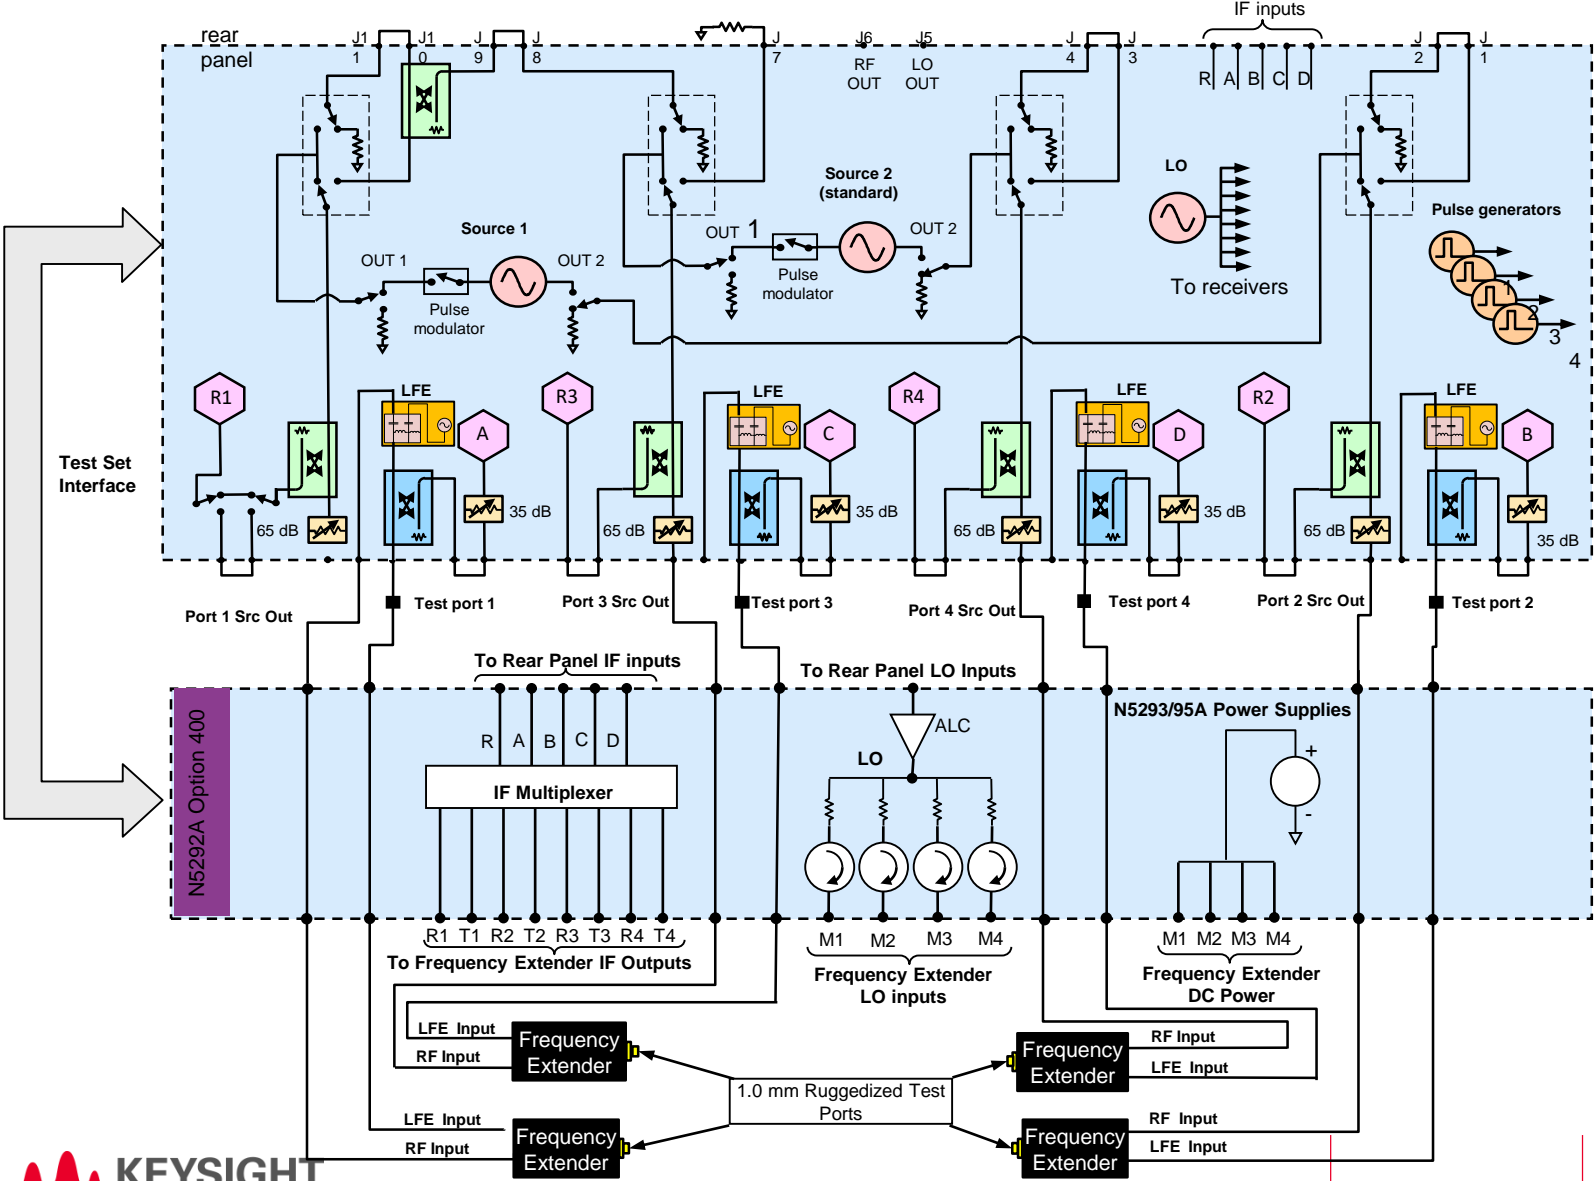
rear panel

J1 1 J1 0 J 9 J 8 J 7 J6 RF OUT J5 LO OUT J 4 J 3 IF inputs R A B C D J 2 J 1

Source 1
OUT 1 OUT 2
Pulse modulator

Source 2 (standard)
OUT 1 OUT 2
Pulse modulator

LO
To receivers

Pulse generators
1 2 3 4

Test Set Interface

R1 LFE A 65 dB 35 dB
R3 LFE C 65 dB 35 dB
R4 LFE D 65 dB 35 dB
R2 LFE B 65 dB 35 dB

Port 1 Src Out Test port 1 Port 3 Src Out Test port 3 Port 4 Src Out Test port 4 Port 2 Src Out Test port 2

To Rear Panel IF inputs
To Rear Panel LO Inputs

N5292A Option 400

R A B C D
IF Multiplexer
R1 T1 R2 T2 R3 T3 R4 T4
To Frequency Extender IF Outputs

ALC
LO
M1 M2 M3 M4
Frequency Extender LO inputs

N5293/95A Power Supplies
+
-
M1 M2 M3 M4
Frequency Extender DC Power

LFE Input
RF Input
Frequency Extender

LFE Input
RF Input
Frequency Extender

1.0 mm Ruggedized Test Ports

RF Input
LFE Input
Frequency Extender

RF Input
LFE Input
Frequency Extender

KEYSIGHT